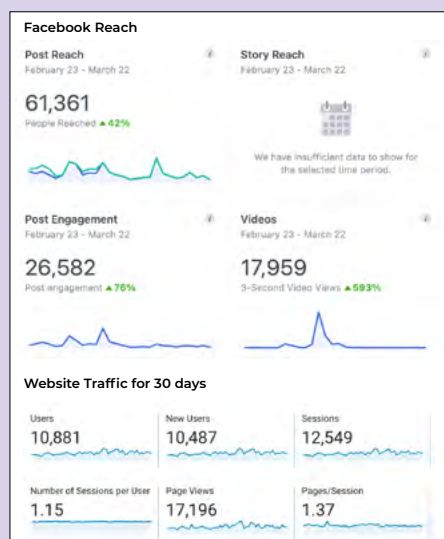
Facebook Reach

Post Reach
February 23 - March 22
61,361
People Reached ▲42%

Story Reach
February 23 - March 22
We have insufficient data to show for the selected time period.

Post Engagement
February 23 - March 22
26,582
Post engagement ▲76%

Videos
February 23 - March 22
17,959
3-Second Video Views ▲593%

Website Traffic for 30 days

| Users | New Users | Sessions |
|---|---|---|
| 10,881 | 10,487 | 12,549 |
| Number of Sessions per User | Page Views | Pages/Session |
| 1.15 | 17,196 | 1.37 |